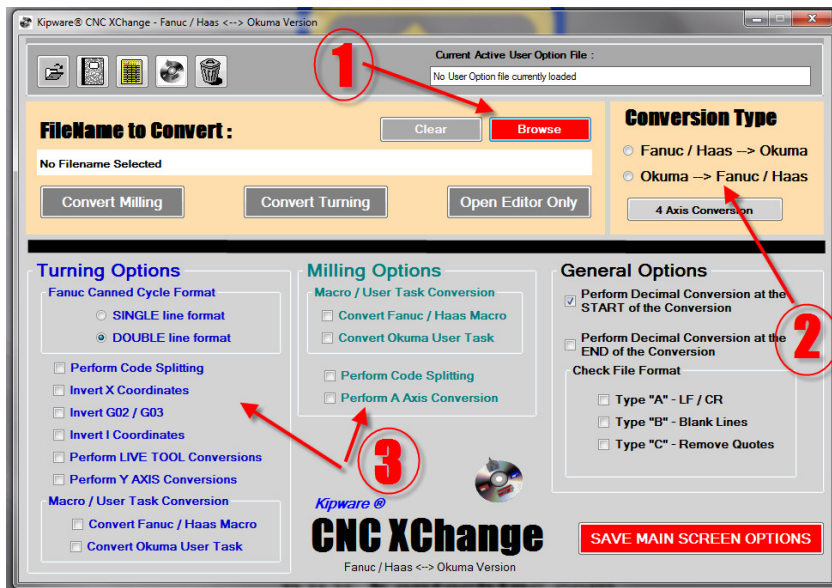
Kipware® CNC XChange - Fanuc / Haas <--> Okuma Version

Current Active User Option File :

No User Option file currently loaded

1

FileName to Convert :

Clear

Browse

No Filename Selected

Convert Milling

Convert Turning

Open Editor Only

Conversion Type

Fanuc / Haas --> Okuma

Okuma --> Fanuc / Haas

4 Axis Conversion

2

Turning Options

Fanuc Canned Cycle Format

SINGLE line format

DOUBLE line format

Perform Code Splitting

Invert X Coordinates

Invert G02 / G03

Invert I Coordinates

Perform LIVE TOOL Conversions

Perform Y AXIS Conversions

Macro / User Task Conversion

Convert Fanuc / Haas Macro

Convert Okuma User Task

Milling Options

Macro / User Task Conversion

Convert Fanuc / Haas Macro

Convert Okuma User Task

Perform Code Splitting

Perform A Axis Conversion

3

General Options

Perform Decimal Conversion at the START of the Conversion

Perform Decimal Conversion at the END of the Conversion

Check File Format

Type "A" - LF / CR

Type "B" - Blank Lines

Type "C" - Remove Quotes

Kipware ®

CNC XChange

Fanuc / Haas <--> Okuma Version

SAVE MAIN SCREEN OPTIONS